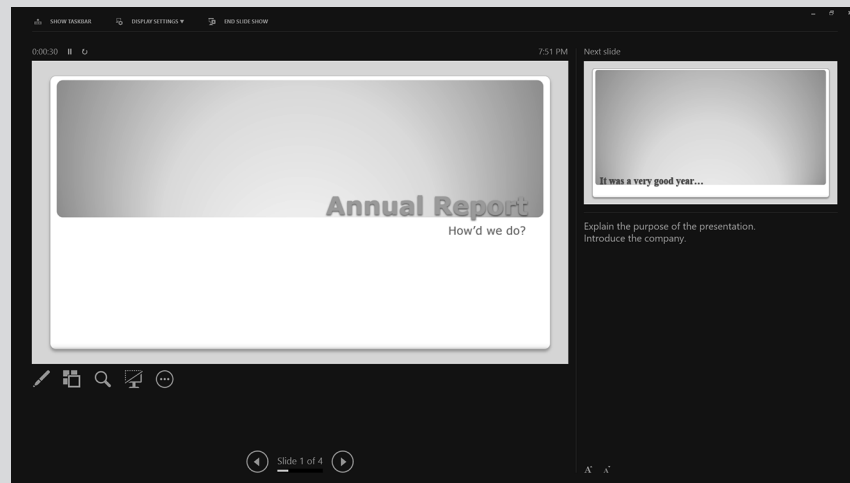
SHOW TASKBAR DISPLAY SETTINGS ▾ END SLIDE SHOW

0:00:30

7:51 PM

Next slide

It was a very good year…

Annual Report

How'd we do?

Explain the purpose of the presentation.
Introduce the company.

Slide 1 of 4